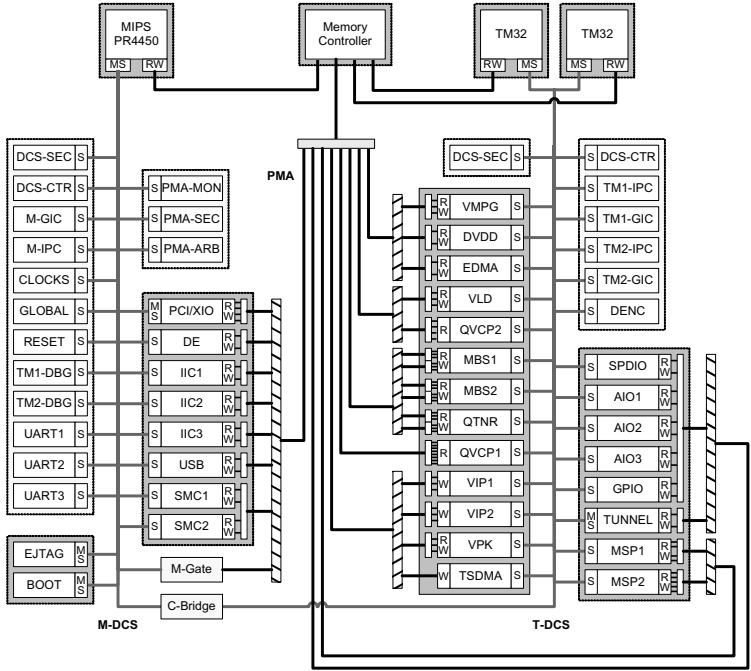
MIPS PR4450
MS RW
Memory Controller
TM32
RW MS
TM32
MS RW

PMA

DCS-SEC S
DCS-CTR S
M-GIC S
M-IPC S
CLOCKS S
GLOBAL S
RESET S
TM1-DBG S
TM2-DBG S
UART1 S
UART2 S
UART3 S

S PMA-MON
S PMA-SEC
S PMA-ARB

M S PCI/XIO R W
S DE R W
S IIC1 R W
S IIC2 R W
S IIC3 R W
S USB R W
S SMC1 R W
S SMC2 R W

EJTAG M S
BOOT M S

M-Gate
C-Bridge

M-DCS

DCS-SEC S

R W VMPG S
R W DVDD S
R W EDMA S
R W VLD S
R W QVCP2 S
R W MBS1 S
R W MBS2 S
R W QTNR S
R QVCP1 S
W VIP1 S
W VIP2 S
R W VPK S
W TSDMA S

S DCS-CTR
S TM1-IPC
S TM1-GIC
S TM2-IPC
S TM2-GIC
S DENC

S SPDIO R W
S AIO1 R W
S AIO2 R W
S AIO3 R W
S GPIO R W
M S TUNNEL R W
S MSP1 R W
S MSP2 R

T-DCS